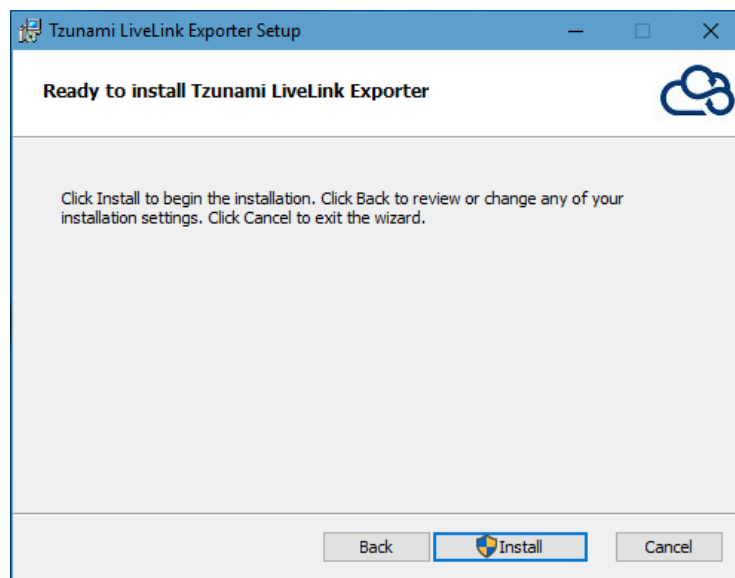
Tzunami LiveLink Exporter Setup

Ready to install Tzunami LiveLink Exporter

Click Install to begin the installation. Click Back to review or change any of your installation settings. Click Cancel to exit the wizard.

Back
Install
Cancel